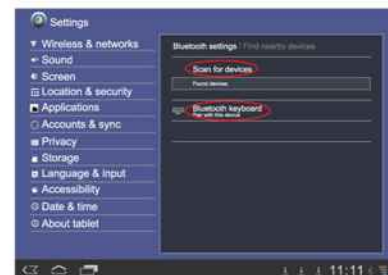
Settings

Wireless & networks
Sound
Screen
Location & security
Applications
Accounts & sync
Privacy
Storage
Language & input
Accessibility
Date & time
About tablet

Bluetooth settings Find nearby devices

Scan for devices

Found devices

Bluetooth keyboard
Pair with this device

11:11